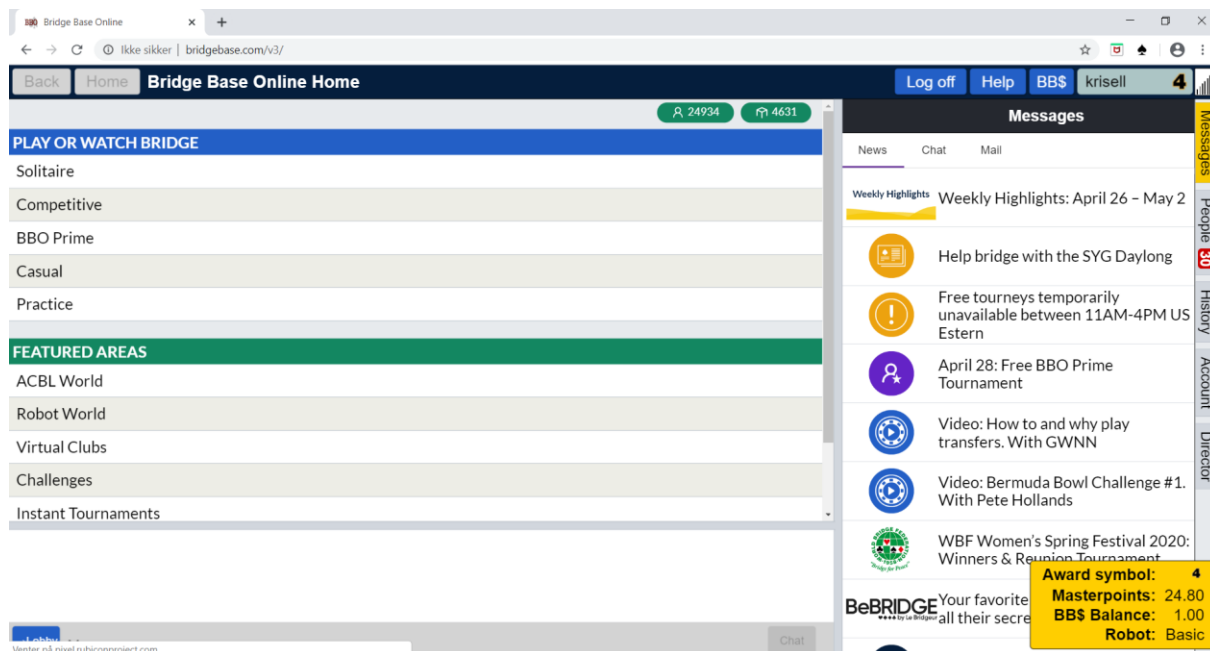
Bridge Base Online
Ikke sikker | bridgebase.com/v3/

Back Home Bridge Base Online Home
Log off Help BB$ krisell 4

24934 4631

PLAY OR WATCH BRIDGE
Solitaire
Competitive
BBO Prime
Casual
Practice

FEATURED AREAS
ACBL World
Robot World
Virtual Clubs
Challenges
Instant Tournaments

Messages
News Chat Mail

Weekly Highlights Weekly Highlights: April 26 – May 2
Help bridge with the SYG Daylong
Free tourneys temporarily unavailable between 11AM-4PM US Estern
April 28: Free BBO Prime Tournament
Video: How to and why play transfers. With GWNN
Video: Bermuda Bowl Challenge #1. With Pete Hollands
WBF Women's Spring Festival 2020: Winners & Reunion Tournament
BeBRIDGE Your favorite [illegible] all their secre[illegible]

Messages People 30 History Account Director

Award symbol: 4
Masterpoints: 24.80
BB$ Balance: 1.00
Robot: Basic

Lobby
Chat
Venter på pixel.rubiconproject.com